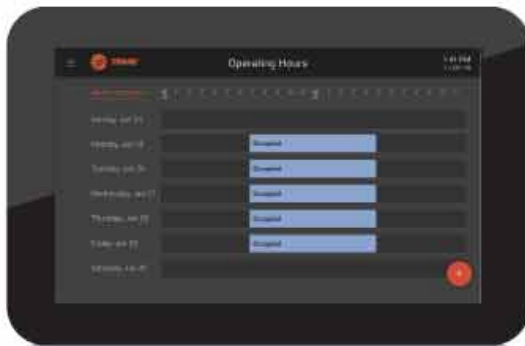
TRANE

Operating Hours

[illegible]

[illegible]

Sunday, Jul 21 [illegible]

Monday, Jul 22 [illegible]

Occupied

Tuesday, Jul 23 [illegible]

Occupied

Wednesday, Jul 24 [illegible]

Occupied

Thursday, Jul 25 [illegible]

Occupied

Friday, Jul 26 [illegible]

Occupied

Saturday, Jul 27 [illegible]

+